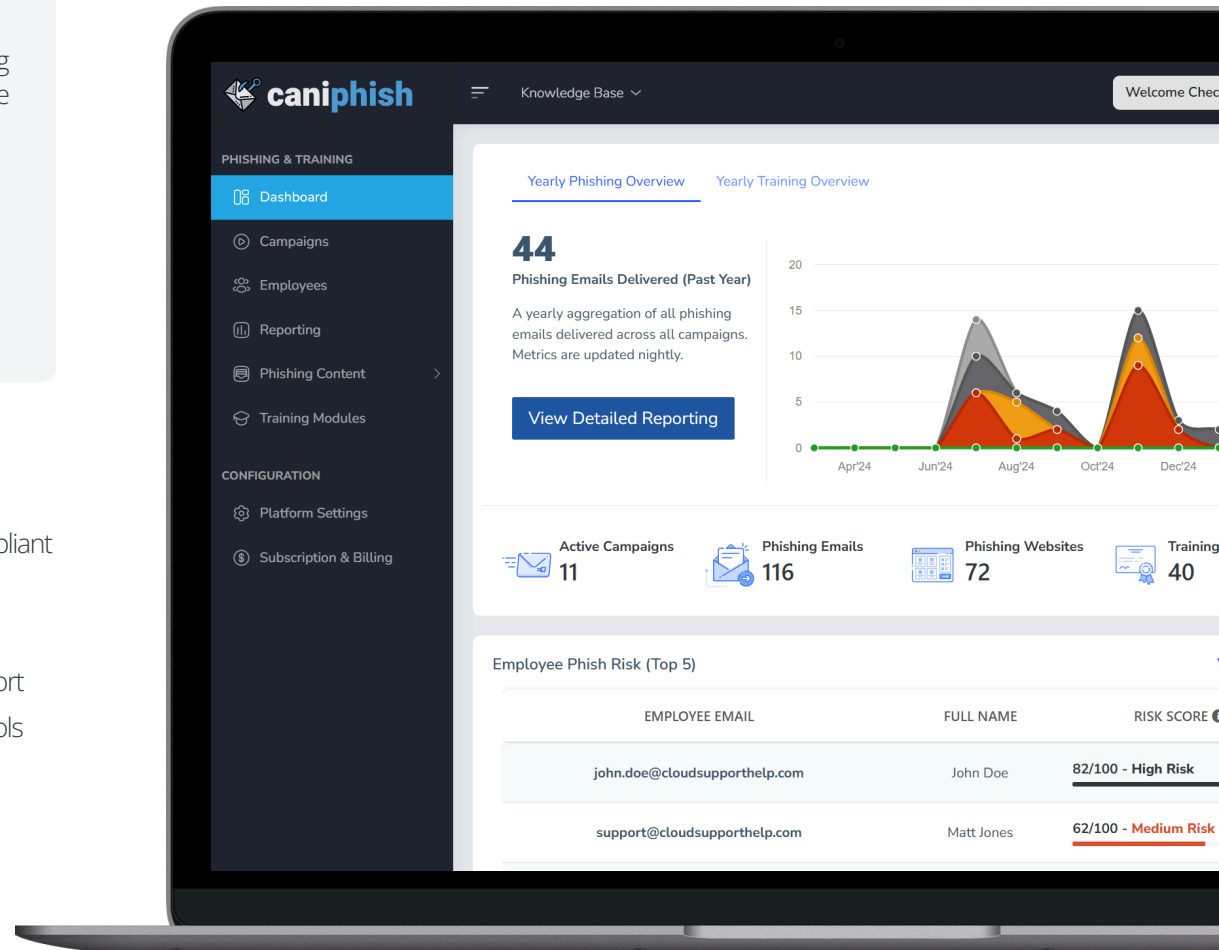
g
e

pliant

ort
ols

caniphish

Knowledge Base

Welcome Chec

PHISHING & TRAINING

Dashboard

Campaigns

Employees

Reporting

Phishing Content

Training Modules

CONFIGURATION

Platform Settings

Subscription & Billing

Yearly Phishing Overview

Yearly Training Overview

44

Phishing Emails Delivered (Past Year)

A yearly aggregation of all phishing emails delivered across all campaigns. Metrics are updated nightly.

View Detailed Reporting

20
15
10
5
0
Apr'24
Jun'24
Aug'24
Oct'24
Dec'24

Active Campaigns
11

Phishing Emails
116

Phishing Websites
72

Training
40

Employee Phish Risk (Top 5)

| EMPLOYEE EMAIL | FULL NAME | RISK SCORE |
|---|---|---|
| john.doe@cloudsupporthelp.com | John Doe | 82/100 - High Risk |
| support@cloudsupporthelp.com | Matt Jones | 62/100 - Medium Risk |